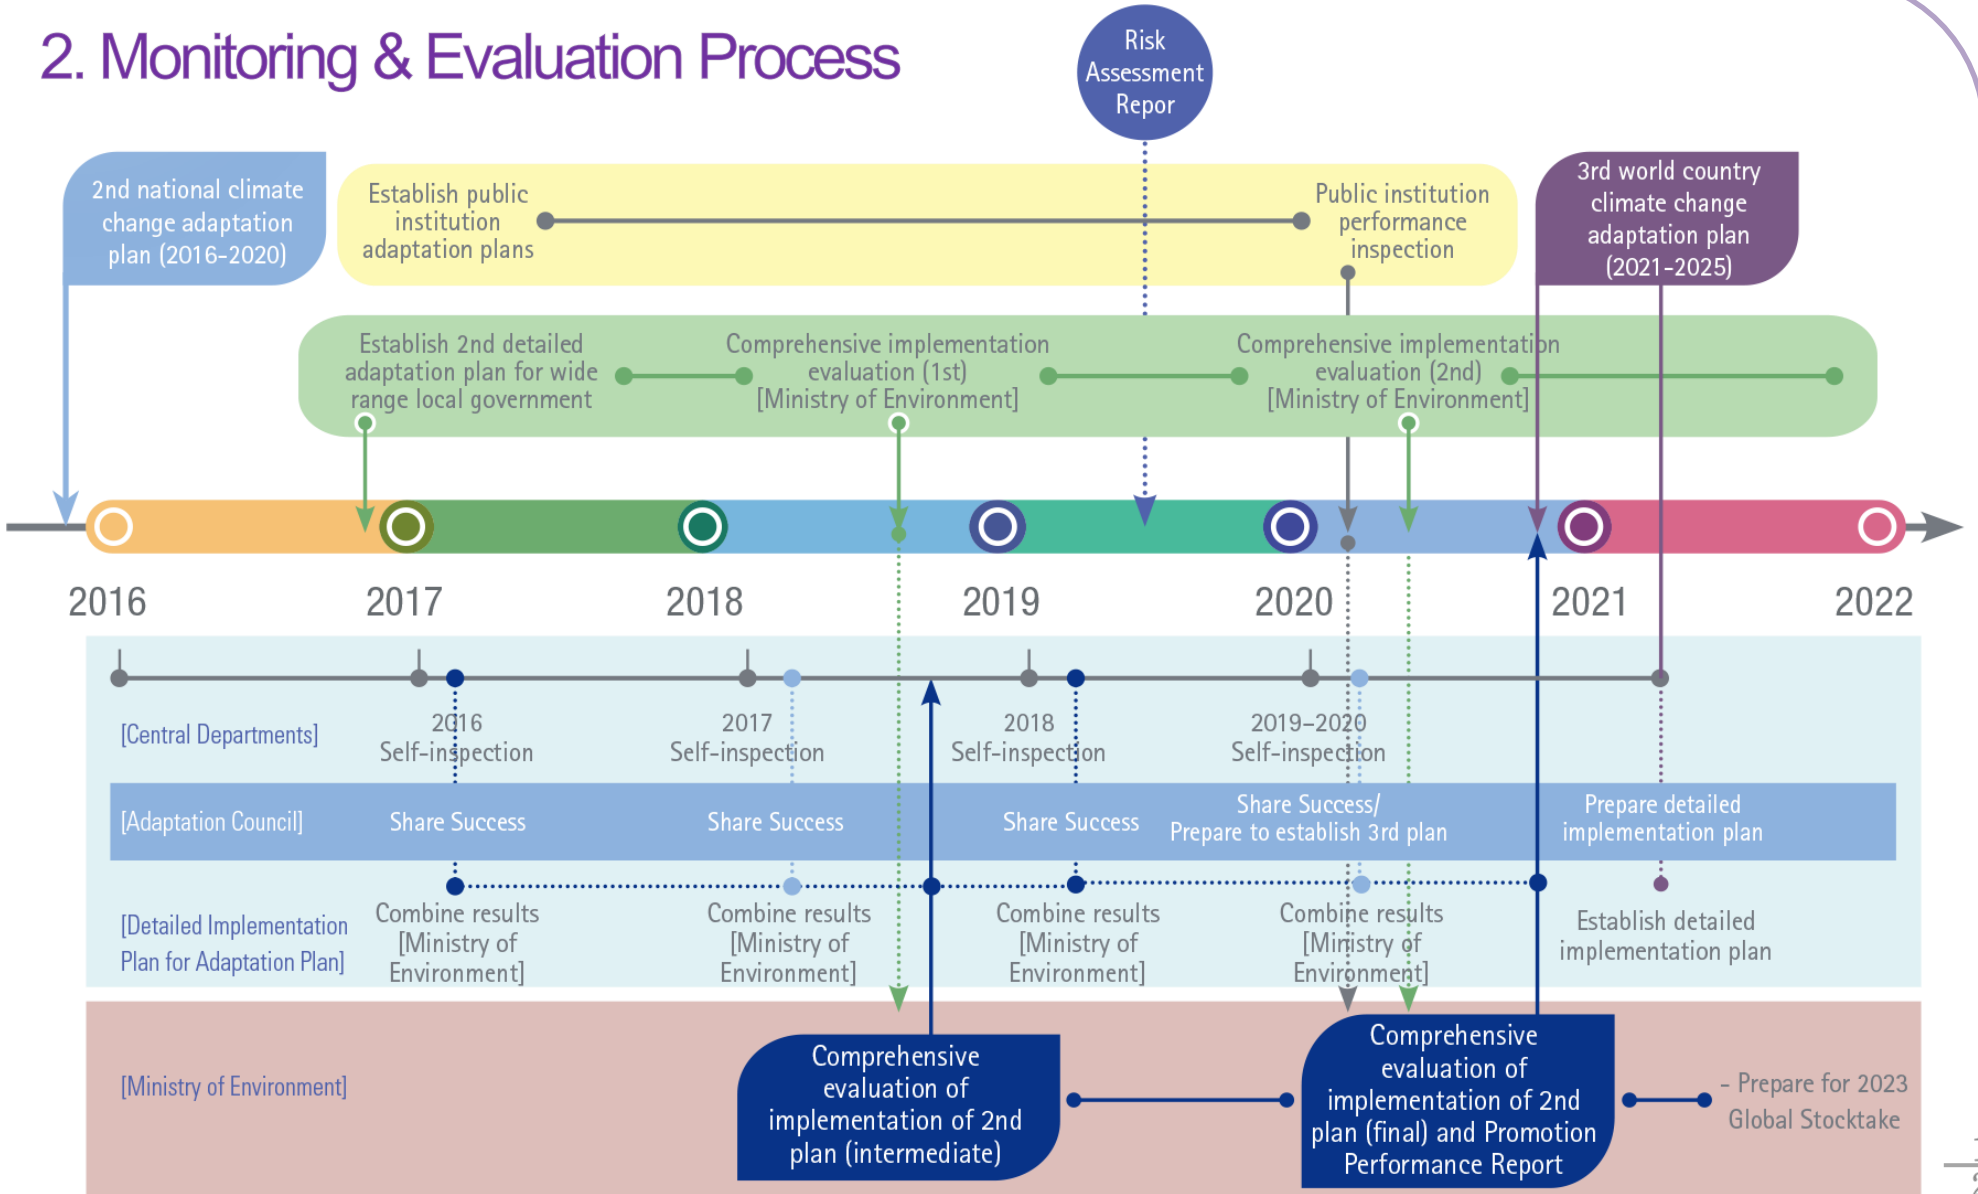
2. Monitoring & Evaluation Process

Risk Assessment Repor

2nd national climate change adaptation plan (2016-2020)

Establish public institution adaptation plans

Public institution performance inspection

3rd world country climate change adaptation plan (2021-2025)

Establish 2nd detailed adaptation plan for wide range local government

Comprehensive implementation evaluation (1st) [Ministry of Environment]

Comprehensive implementation evaluation (2nd) [Ministry of Environment]

2016 2017 2018 2019 2020 2021 2022

[Central Departments]

2016 Self-inspection

2017 Self-inspection

2018 Self-inspection

2019–2020 Self-inspection

[Adaptation Council]

Share Success

Share Success

Share Success

Share Success/ Prepare to establish 3rd plan

Prepare detailed implementation plan

[Detailed Implementation Plan for Adaptation Plan]

Combine results [Ministry of Environment]

Combine results [Ministry of Environment]

Combine results [Ministry of Environment]

Combine results [Ministry of Environment]

Establish detailed implementation plan

[Ministry of Environment]

Comprehensive evaluation of implementation of 2nd plan (intermediate)

Comprehensive evaluation of implementation of 2nd plan (final) and Promotion Performance Report

- Prepare for 2023 Global Stocktake